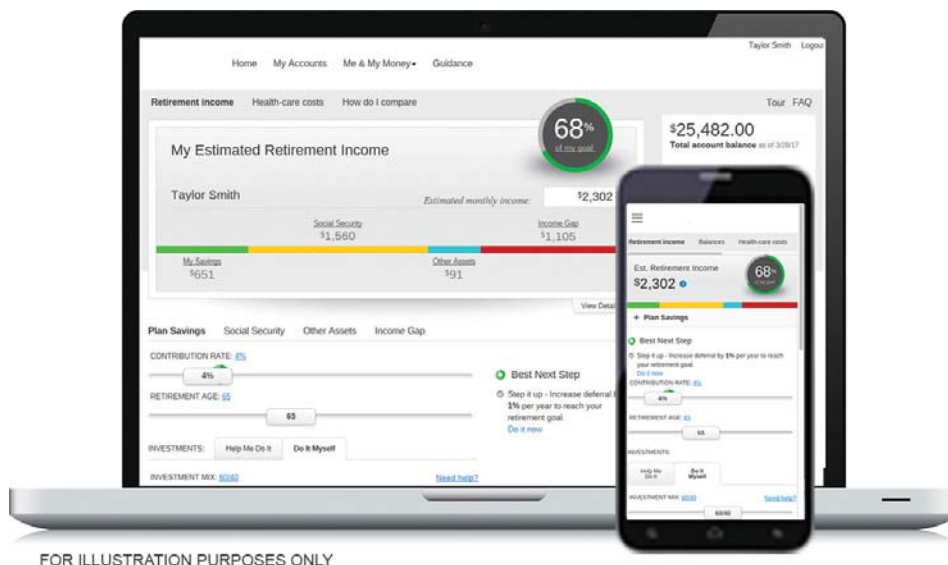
Taylor Smith Logou

Home My Accounts Me & My Money Guidance

Retirement income Health-care costs How do I compare

Tour FAQ

68%
of my goal

$25,482.00
Total account balance as of 3/28/17

My Estimated Retirement Income

Taylor Smith

Estimated monthly income: $2,302

Social Security
$1,560

Income Gap
$1,105

My Savings
$651

Other Assets
$91

View Deta

Plan Savings Social Security Other Assets Income Gap

CONTRIBUTION RATE: 4%

4%

RETIREMENT AGE: 65

65

Best Next Step

Step it up - Increase deferral by 1% per year to reach your retirement goal.
Do it now

INVESTMENTS: Help Me Do It Do It Myself

INVESTMENT MIX: 60/40

Need help?

Retirement income Balances Health-care costs

Est. Retirement Income
$2,302

68%
of my goal

+ Plan Savings

Best Next Step

Step it up - Increase deferral by 1% per year to reach your retirement goal.
Do it now

CONTRIBUTION RATE: 4%

4%

RETIREMENT AGE: 65

65

INVESTMENTS:

Help Me Do It

Do It Myself

INVESTMENT MIX: 60/40

Need help?

60/40

FOR ILLUSTRATION PURPOSES ONLY